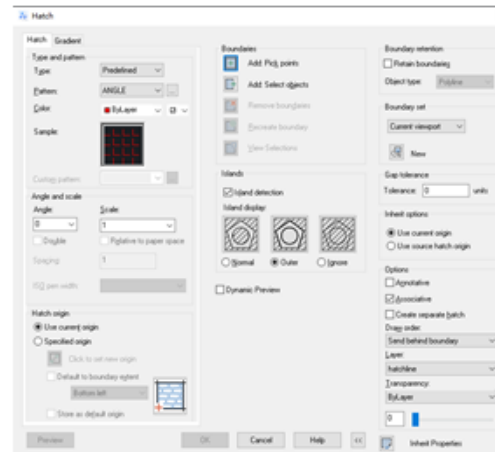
Hatch

Hatch Gradient

Type and pattern
Type: Predefined
Pattern: ANGLE
Color: ByLayer
Sample:
Custom pattern:

Angle and scale
Angle: 0
Scale: 1
Double
Relative to paper space
Spacing: 1
ISO pen width:

Hatch origin
Use current origin
Specified origin
Click to set new origin
Default to boundary extent
Bottom left
Store as default origin

Boundaries
Add: Pick points
Add: Select objects
Remove boundaries
Recreate boundary
View Selections

Islands
Island detection
Island display:
Normal Outer Ignore

Dynamic Preview

Boundary retention
Retain boundaries
Object type: Polyline

Boundary set
Current viewport
New

Gap tolerance
Tolerance: 0 units

Inherit options
Use current origin
Use source hatch origin

Options
Annotative
Associative
Create separate hatch
Draw order:
Send behind boundary
Layer:
hatchline
Transparency:
ByLayer
0

Preview OK Cancel Help Inherit Properties